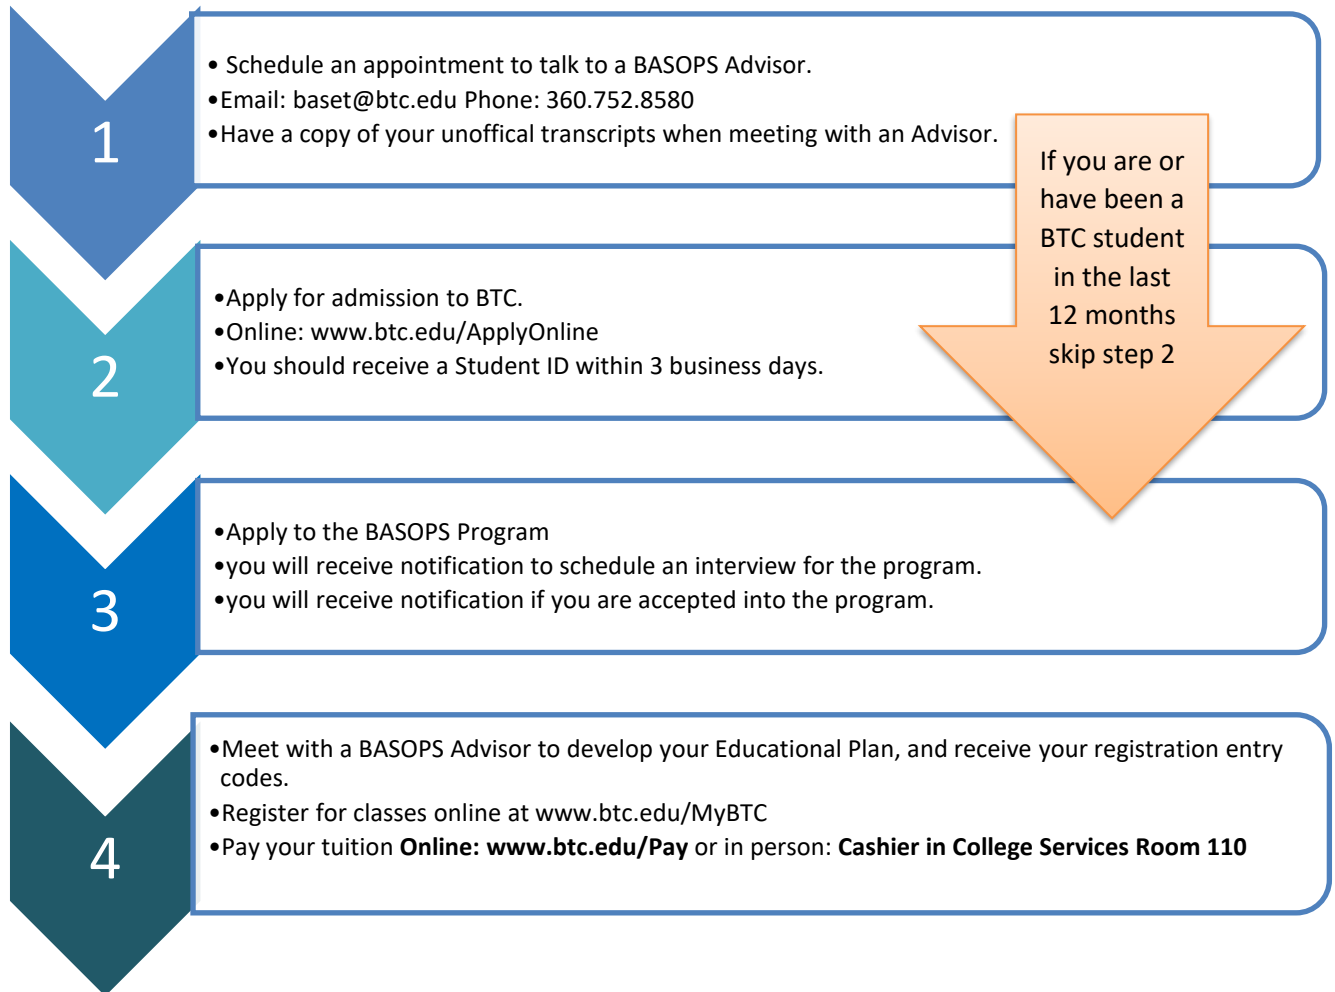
1

• Schedule an appointment to talk to a BASOPS Advisor.
•Email: baset@btc.edu Phone: 360.752.8580
•Have a copy of your unoffical transcripts when meeting with an Advisor.

If you are or have been a BTC student in the last 12 months skip step 2

2

•Apply for admission to BTC.
•Online: www.btc.edu/ApplyOnline
•You should receive a Student ID within 3 business days.

3

•Apply to the BASOPS Program
•you will receive notification to schedule an interview for the program.
•you will receive notification if you are accepted into the program.

4

•Meet with a BASOPS Advisor to develop your Educational Plan, and receive your registration entry codes.
•Register for classes online at www.btc.edu/MyBTC
•Pay your tuition **Online: www.btc.edu/Pay** or in person: **Cashier in College Services Room 110**